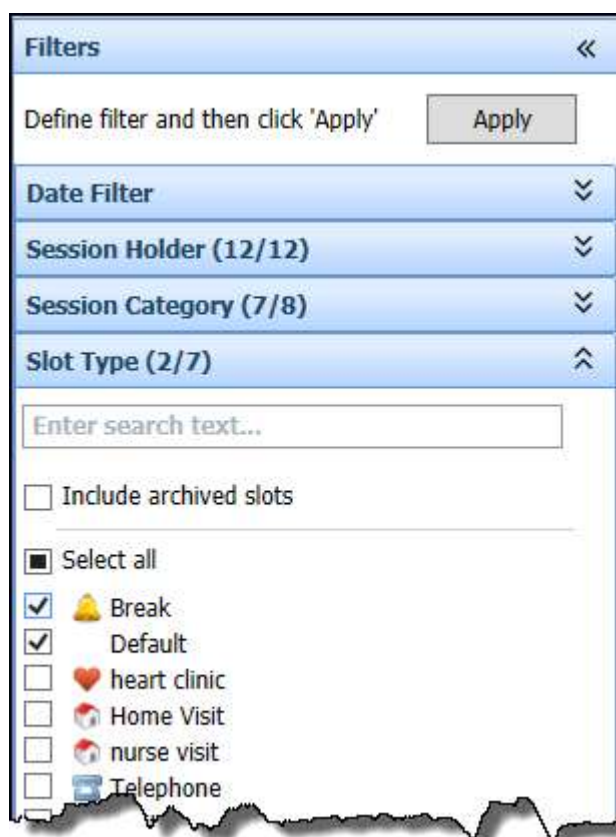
Filters «

Define filter and then click 'Apply' Apply

Date Filter

Session Holder (12/12)

Session Category (7/8)

Slot Type (2/7)

Enter search text...

Include archived slots

Select all

Break

Default

heart clinic

Home Visit

nurse visit

Telephone